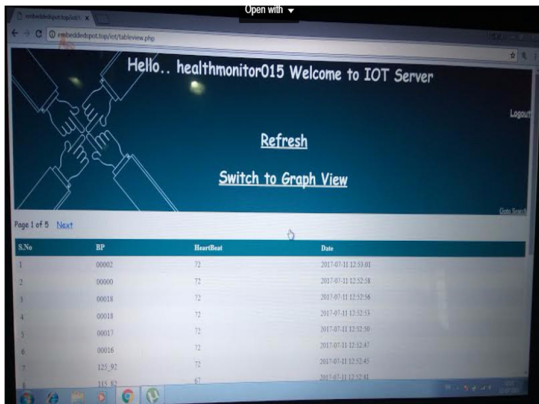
Open with

embeddedspot.top/iot/tabview.php

Hello.. healthmonitor015 Welcome to IOT Server

Logout

Refresh

Switch to Graph View

Page 1 of 5 Next

| S.No | BP | HeartBeat | Date |
|---|---|---|---|
| 1 | 00002 | 72 | 2017-07-11 12:53:01 |
| 2 | 00000 | 72 | 2017-07-11 12:52:58 |
| 3 | 00018 | 72 | 2017-07-11 12:52:56 |
| 4 | 00018 | 72 | 2017-07-11 12:52:53 |
| 5 | 00017 | 72 | 2017-07-11 12:52:50 |
| 6 | 00016 | 72 | 2017-07-11 12:52:47 |
| 7 | 121_92 | 72 | 2017-07-11 12:52:45 |
| 8 | 115_82 | 67 | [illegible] |